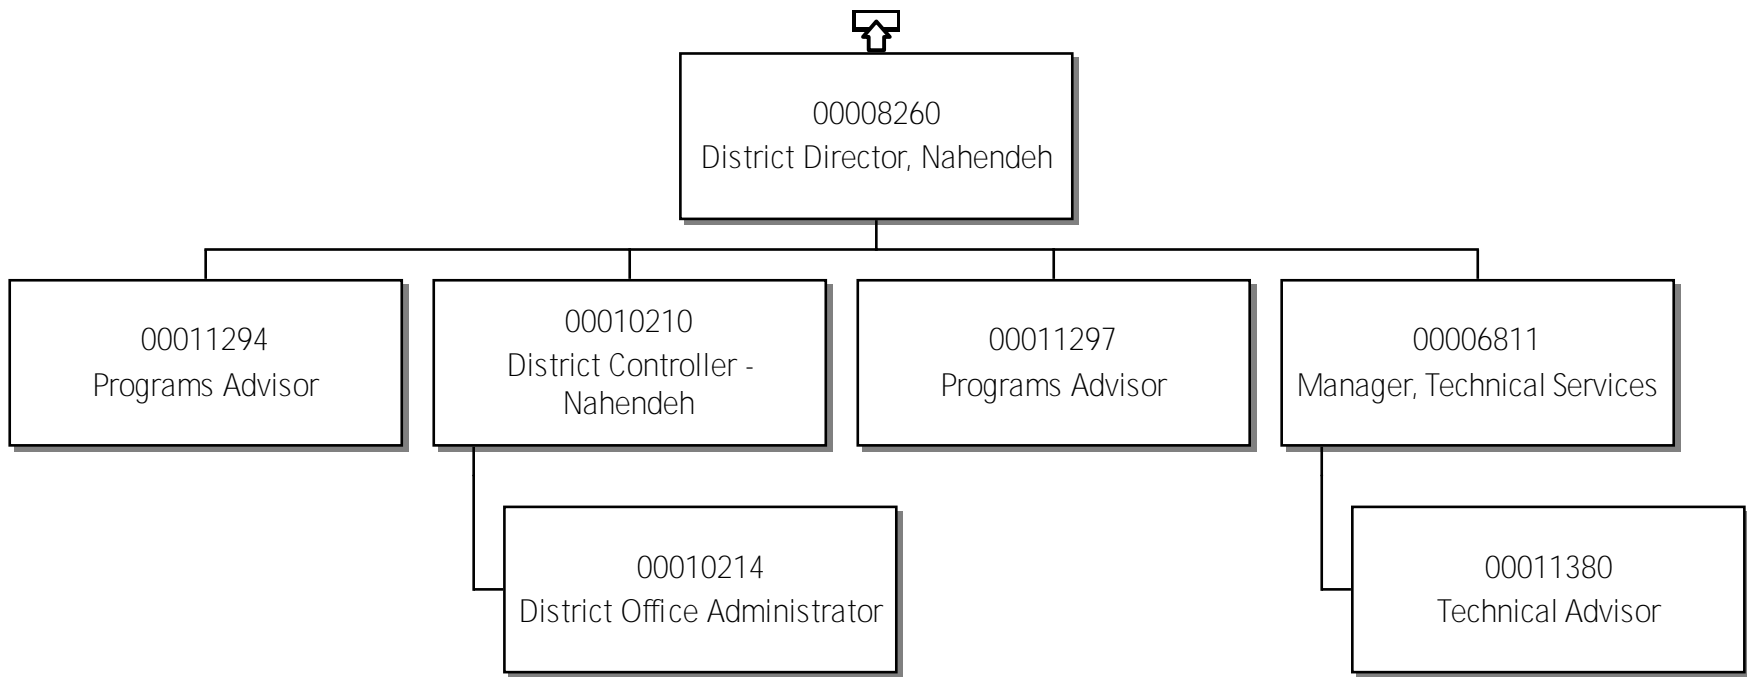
00008260
District Director, Nahendeh

00011294
Programs Advisor

00010210
District Controller - Nahendeh

00011297
Programs Advisor

00006811
Manager, Technical Services

00010214
District Office Administrator

00011380
Technical Advisor